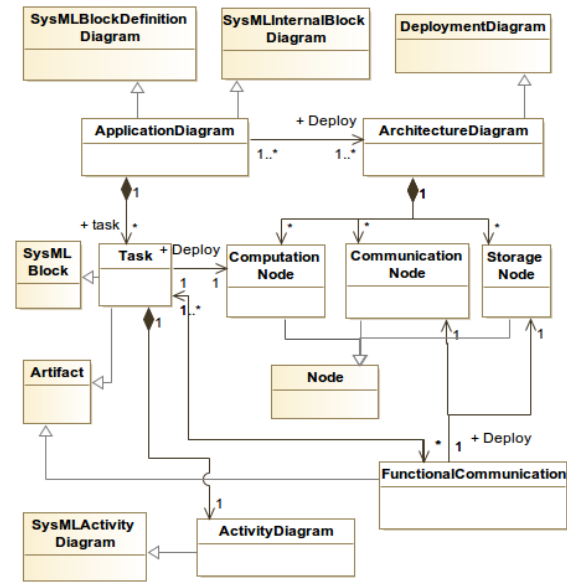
SysMLBlockDefinition Diagram

SysMLInternalBlock Diagram

DeploymentDiagram

ApplicationDiagram

+ Deploy

1..*

1..*

ArchitectureDiagram

1

1

+ task

*

*

*

*

SysML Block

Task

+ Deploy

1

Computation Node

Communication Node

Storage Node

1

1..*

1

1

Artifact

Node

*

1

+ Deploy

FunctionalCommunication

1

SysMLActivity Diagram

ActivityDiagram